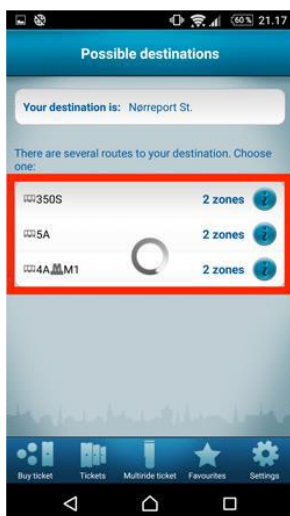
60% 21.17

Possible destinations

Your destination is: Nørreport St.

There are several routes to your destination. Choose one:

350S 2 zones
5A 2 zones
4A M1 2 zones

Buy ticket Tickets Multiride ticket Favourites Settings